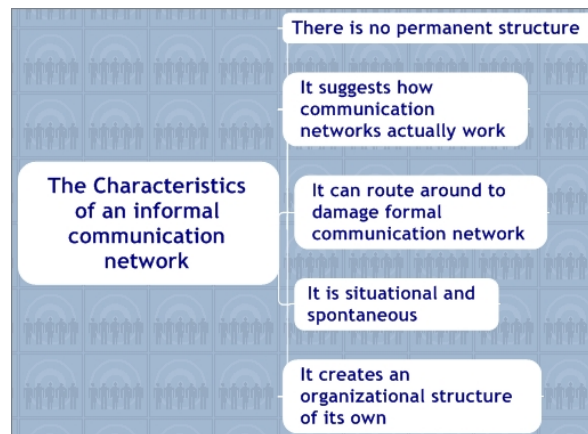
The Characteristics of an informal communication network

There is no permanent structure

It suggests how communication networks actually work

It can route around to damage formal communication network

It is situational and spontaneous

It creates an organizational structure of its own